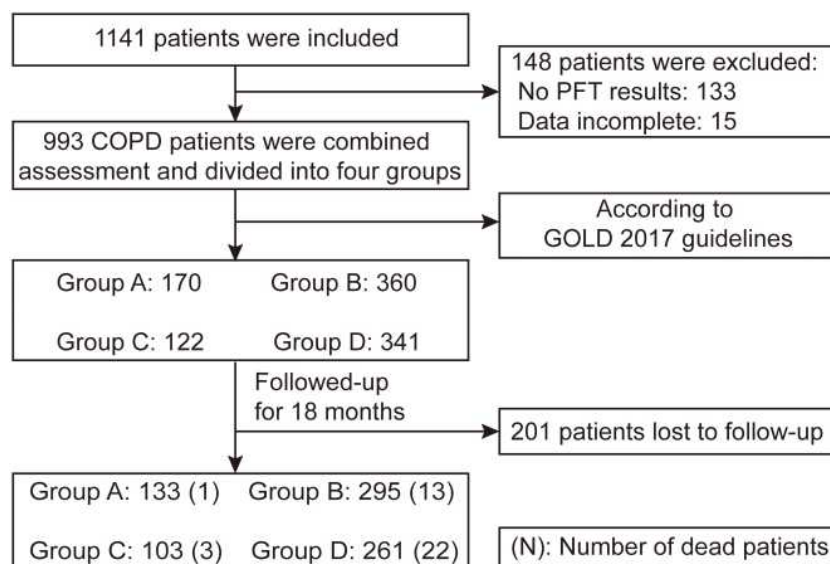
1141 patients were included

148 patients were excluded:
No PFT results: 133
Data incomplete: 15

993 COPD patients were combined assessment and divided into four groups

According to GOLD 2017 guidelines

Group A: 170 Group B: 360

Group C: 122 Group D: 341

Followed-up for 18 months

201 patients lost to follow-up

Group A: 133 (1) Group B: 295 (13)

Group C: 103 (3) Group D: 261 (22)

(N): Number of dead patients